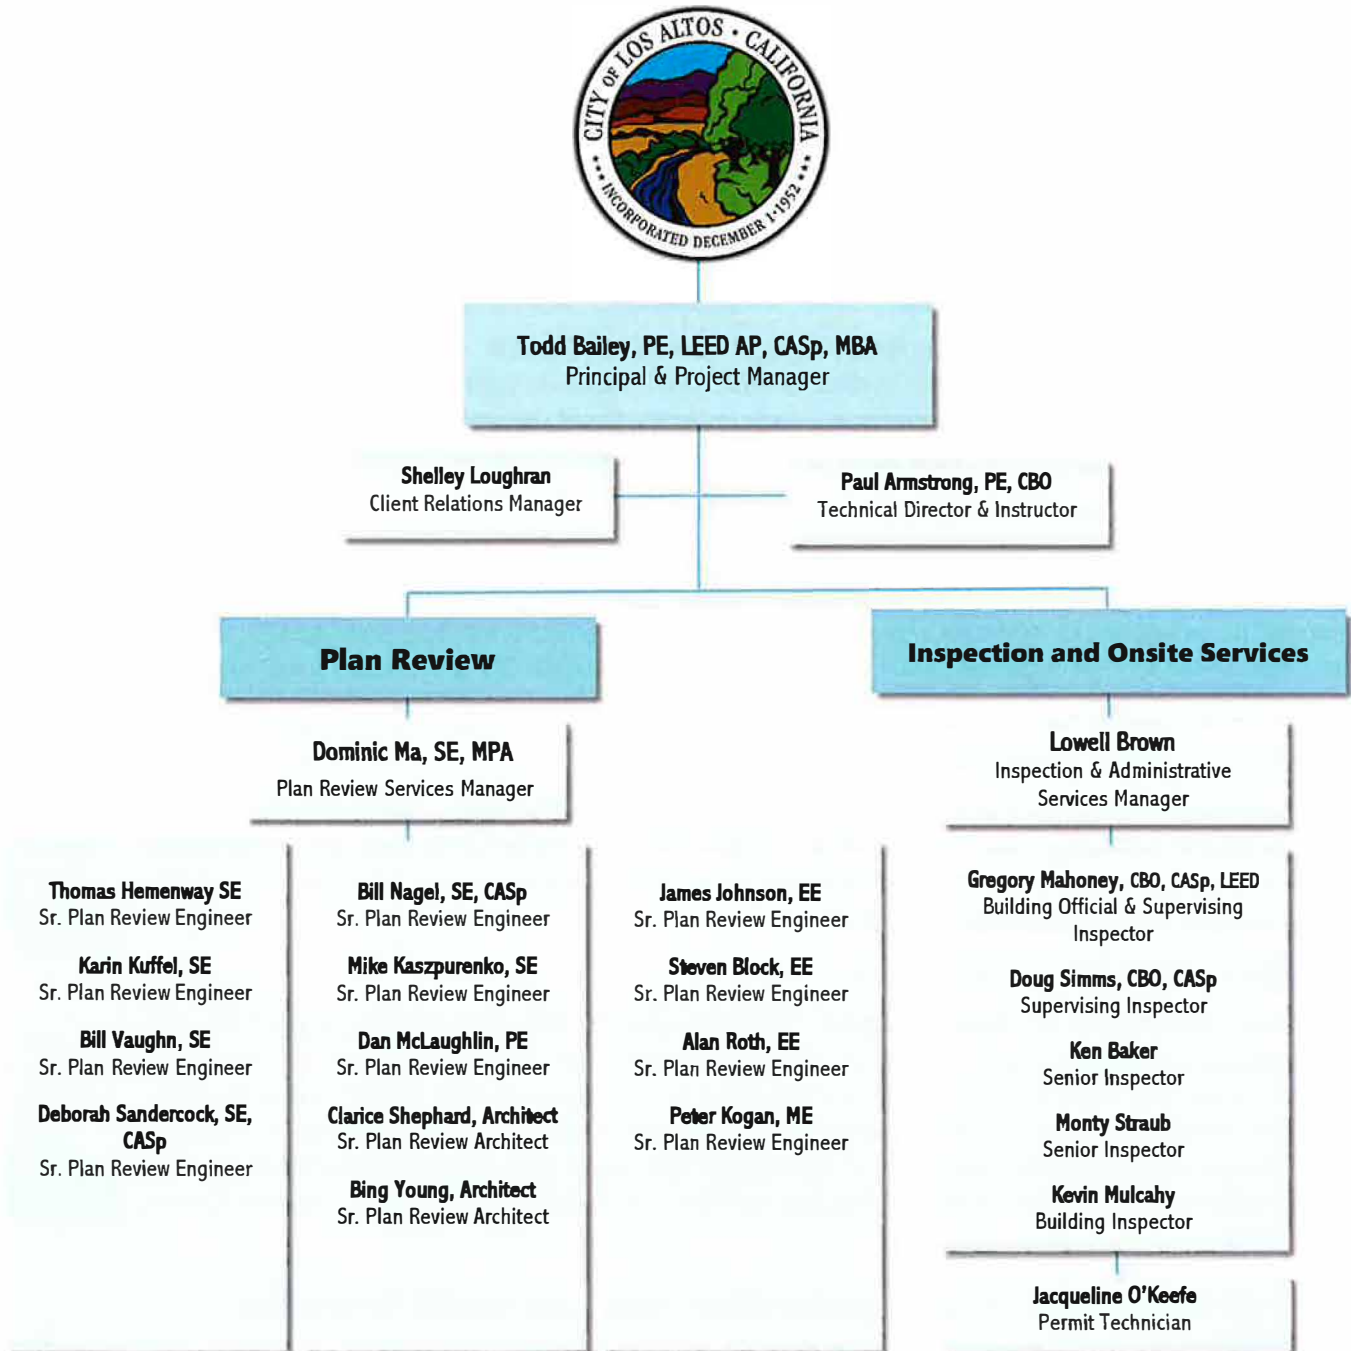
CITY OF LOS ALTOS • CALIFORNIA
INCORPORATED DECEMBER 1-1952

Todd Bailey, PE, LEED AP, CASp, MBA
Principal & Project Manager

Shelley Loughran
Client Relations Manager

Paul Armstrong, PE, CBO
Technical Director & Instructor

Plan Review

Inspection and Onsite Services

Dominic Ma, SE, MPA
Plan Review Services Manager

Lowell Brown
Inspection & Administrative Services Manager

Thomas Hemenway SE
Sr. Plan Review Engineer

Karin Kuffel, SE
Sr. Plan Review Engineer

Bill Vaughn, SE
Sr. Plan Review Engineer

Deborah Sandercock, SE, CASp
Sr. Plan Review Engineer

Bill Nagel, SE, CASp
Sr. Plan Review Engineer

Mike Kaszpurenko, SE
Sr. Plan Review Engineer

Dan McLaughlin, PE
Sr. Plan Review Engineer

Clarice Shephard, Architect
Sr. Plan Review Architect

Bing Young, Architect
Sr. Plan Review Architect

James Johnson, EE
Sr. Plan Review Engineer

Steven Block, EE
Sr. Plan Review Engineer

Alan Roth, EE
Sr. Plan Review Engineer

Peter Kogan, ME
Sr. Plan Review Engineer

Gregory Mahoney, CBO, CASp, LEED
Building Official & Supervising Inspector

Doug Simms, CBO, CASp
Supervising Inspector

Ken Baker
Senior Inspector

Monty Straub
Senior Inspector

Kevin Mulcahy
Building Inspector

Jacqueline O'Keefe
Permit Technician